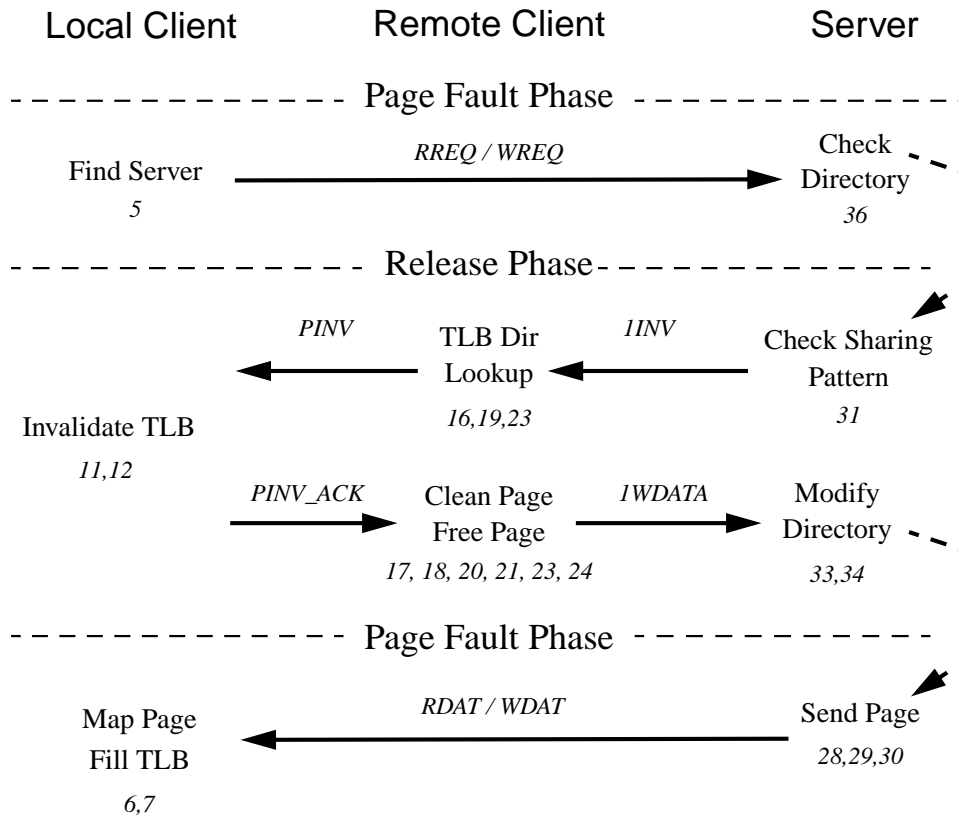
Local Client Remote Client Server

Page Fault Phase

Find Server
5

RREQ / WREQ

Check Directory
36

Release Phase

PINV

TLB Dir Lookup
16,19,23

1INV

Check Sharing Pattern
31

Invalidate TLB
11,12

PINV_ACK

Clean Page Free Page
17, 18, 20, 21, 23, 24

1WDATA

Modify Directory
33,34

Page Fault Phase

Map Page Fill TLB
6,7

RDAT / WDAT

Send Page
28,29,30